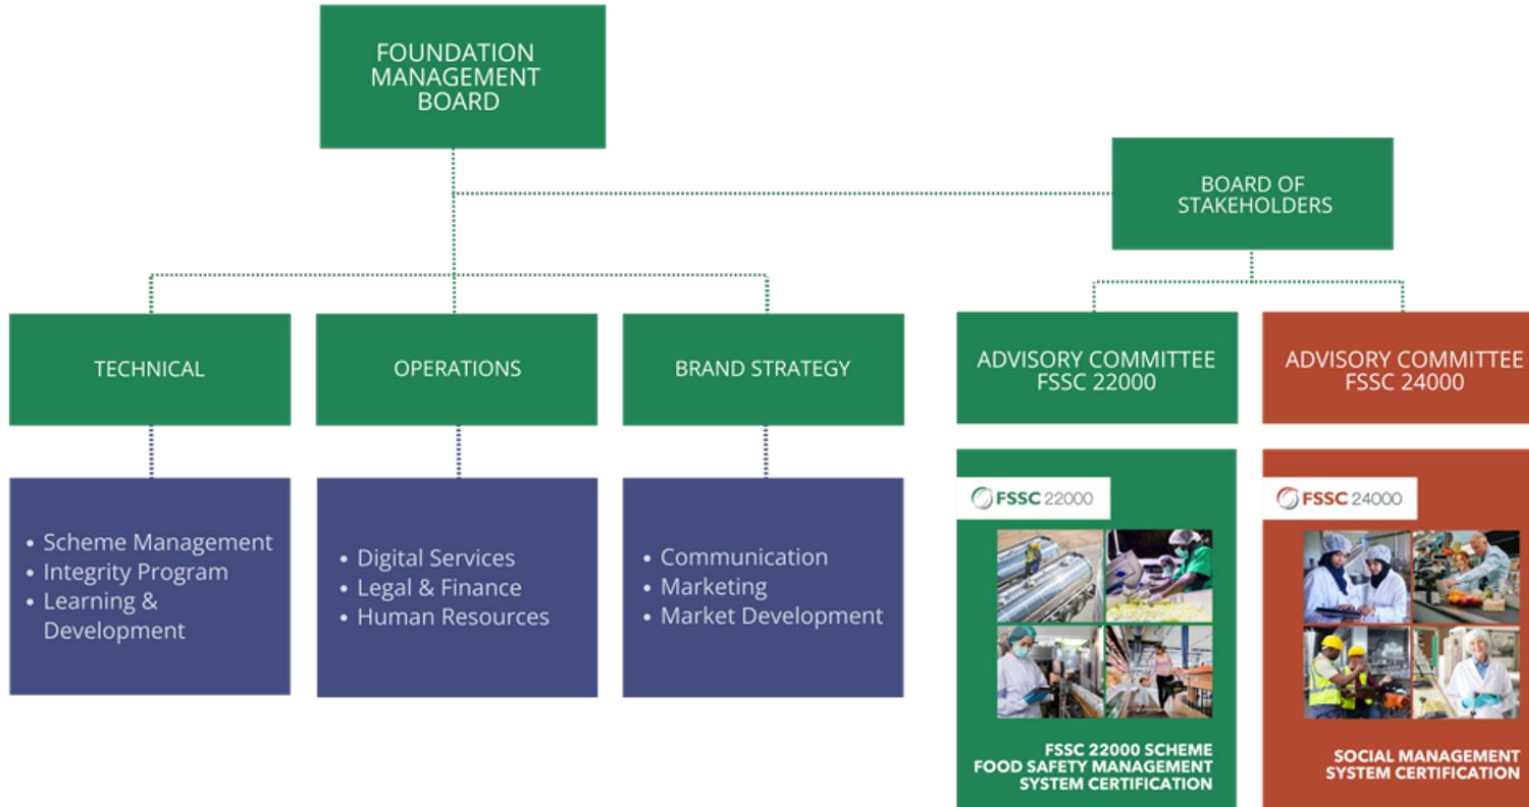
FOUNDATION MANAGEMENT BOARD

BOARD OF STAKEHOLDERS

TECHNICAL

OPERATIONS

BRAND STRATEGY

ADVISORY COMMITTEE FSSC 22000

ADVISORY COMMITTEE FSSC 24000

• Scheme Management
• Integrity Program
• Learning & Development

• Digital Services
• Legal & Finance
• Human Resources

• Communication
• Marketing
• Market Development

FSSC 22000

FSSC 22000 SCHEME FOOD SAFETY MANAGEMENT SYSTEM CERTIFICATION

FSSC 24000

SOCIAL MANAGEMENT SYSTEM CERTIFICATION